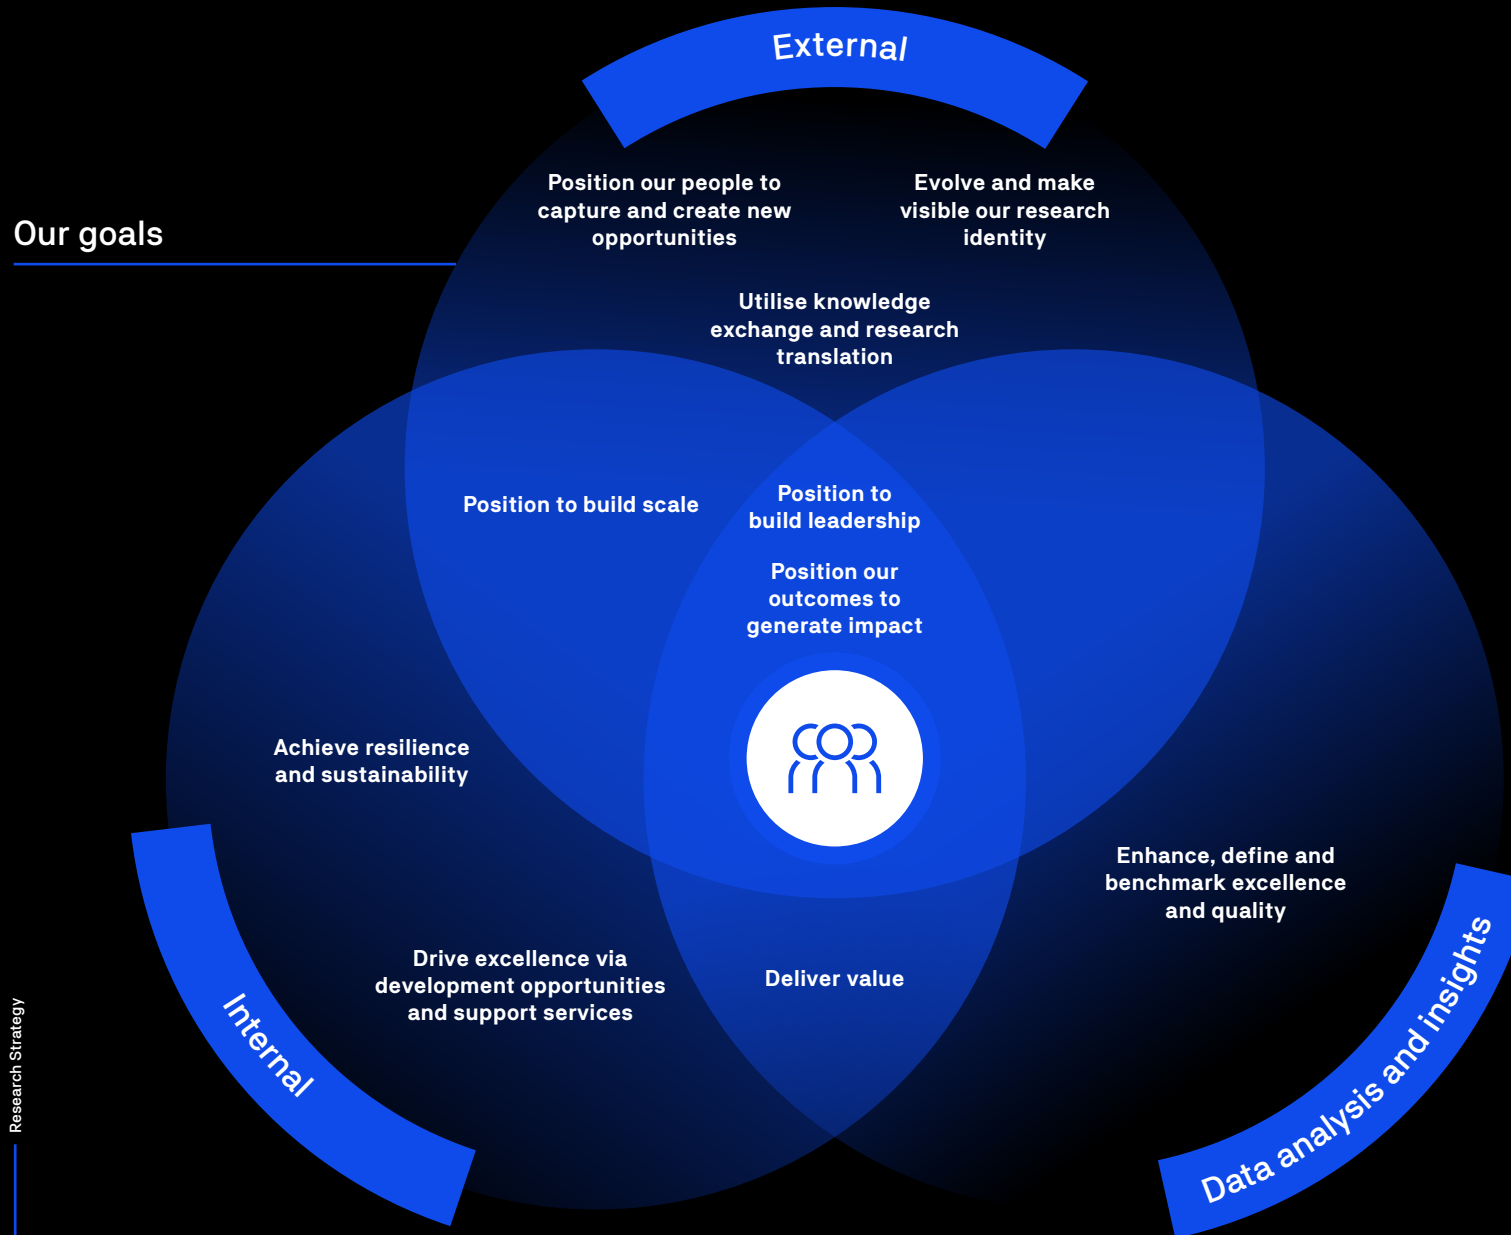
Our goals

External

Position our people to capture and create new opportunities

Evolve and make visible our research identity

Utilise knowledge exchange and research translation

Position to build scale

Position to build leadership

Position our outcomes to generate impact

Achieve resilience and sustainability

Enhance, define and benchmark excellence and quality

Drive excellence via development opportunities and support services

Deliver value

Internal

Data analysis and insights

Research Strategy